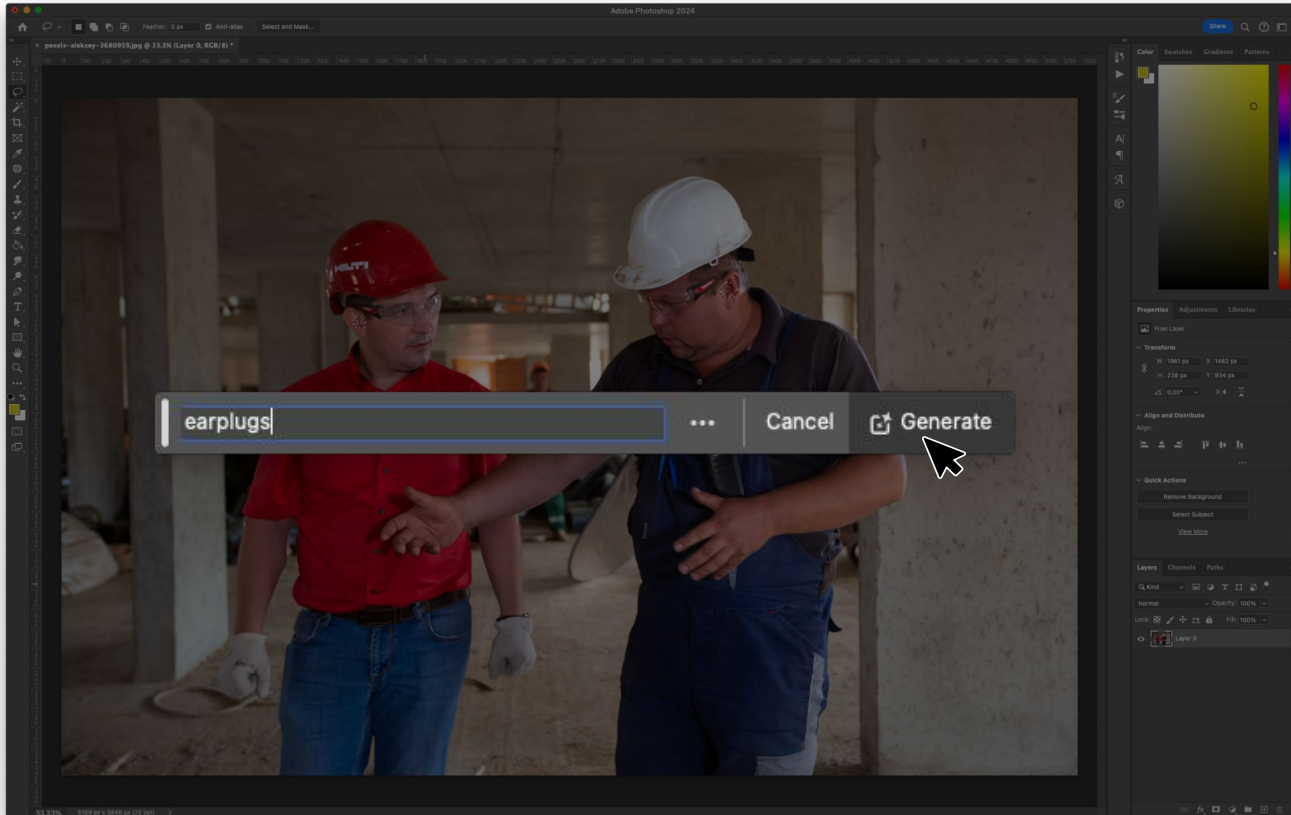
Adobe Photoshop 2024

Feather: 0 px Anti-alias Select and Mask...

Share

pexels-aleksey-3680959.jpg @ 33.3% (Layer 0, RGB/8) *

HILTI

earplugs

•••

Cancel

Generate

Color Swatches Gradients Patterns

Properties Adjustments Libraries

Pixel Layer

Transform

W 1961 px X 1482 px

H 228 px Y 934 px

0.00°

Align and Distribute

Align:

Quick Actions

Remove Background

Select Subject

View More

Layers Channels Paths

Kind

Normal Opacity: 100%

Lock: Fill: 100%

Layer 0

33.33%

5169 px x 3446 px (72 ppi)